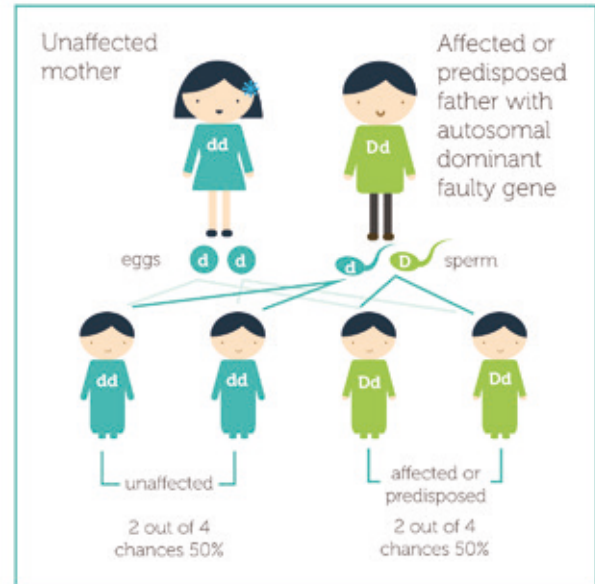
Unaffected mother

Affected or predisposed father with autosomal dominant faulty gene

dd

Dd

eggs

d

d

d

D

sperm

dd

dd

Dd

Dd

unaffected

affected or predisposed

2 out of 4 chances 50%

2 out of 4 chances 50%